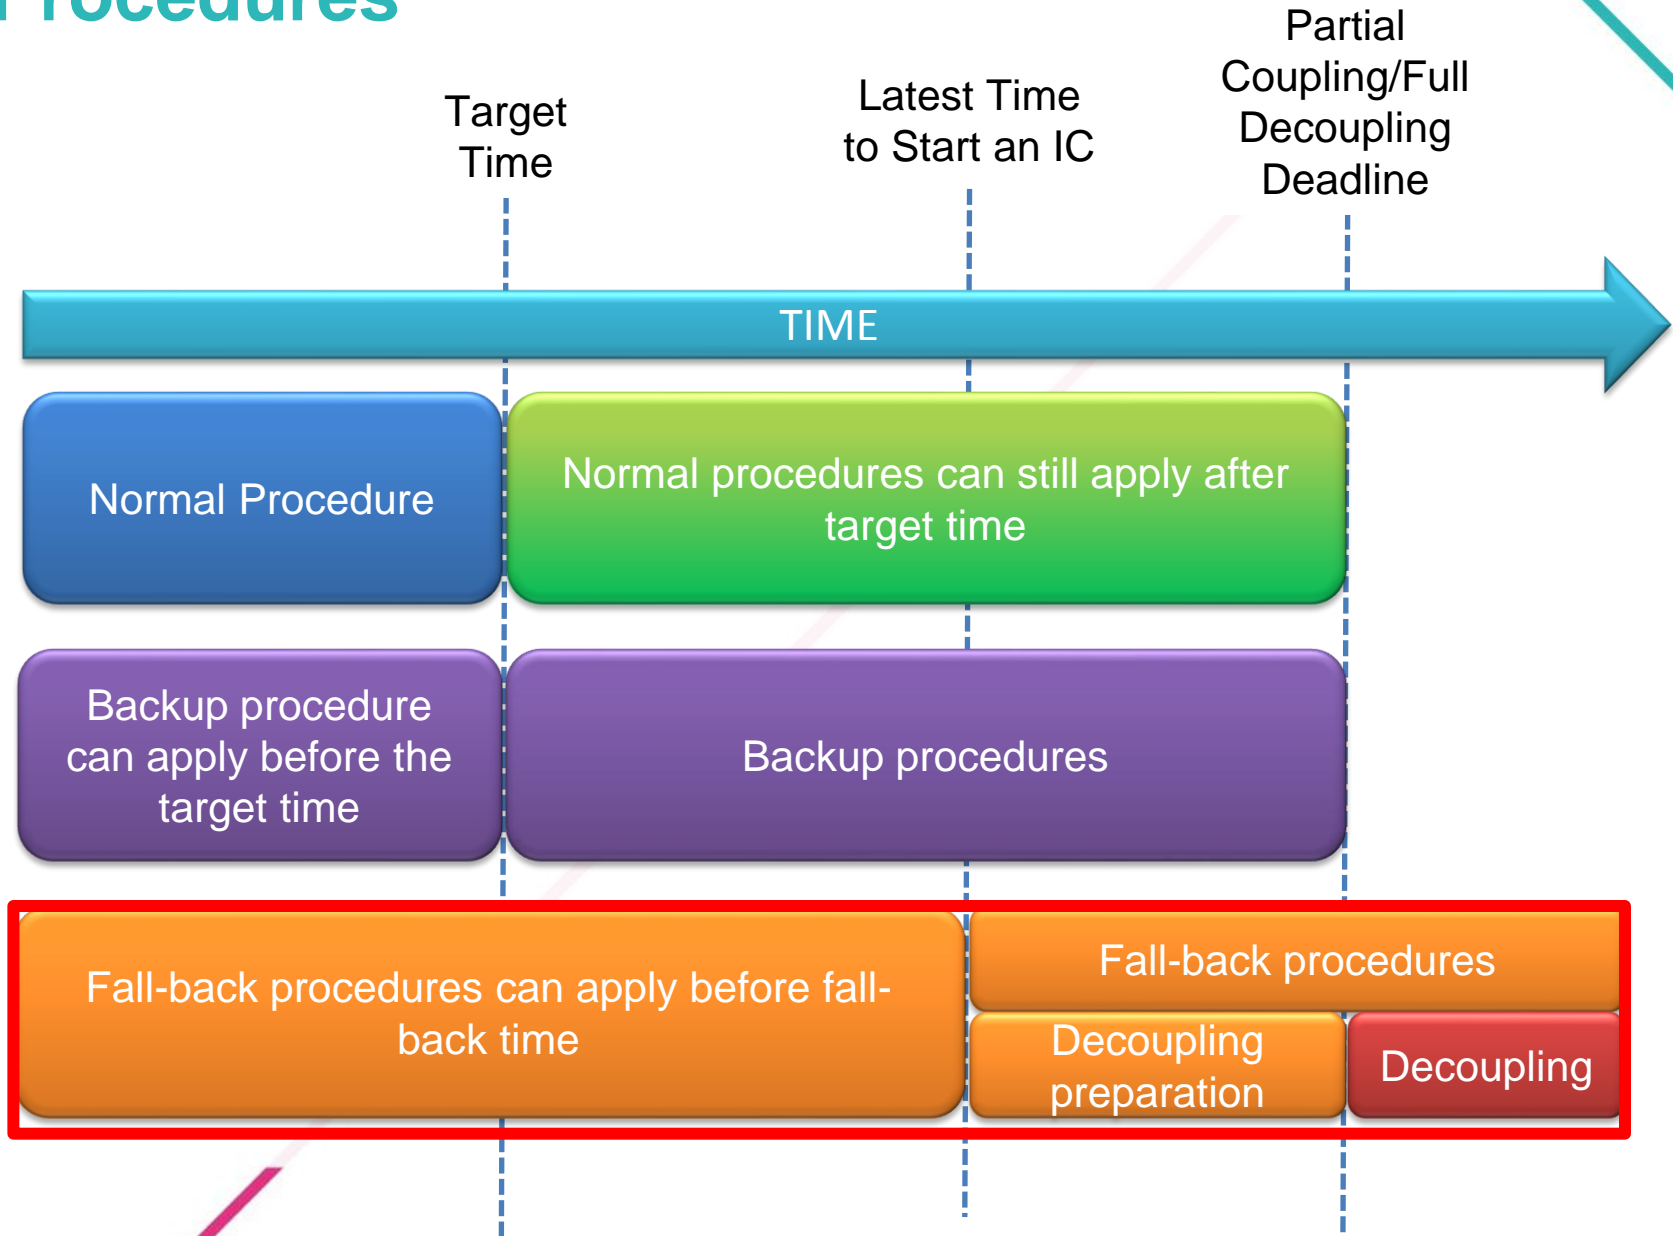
Procedures

Target Time

Latest Time to Start an IC

Partial Coupling/Full Decoupling Deadline

TIME

Normal Procedure

Normal procedures can still apply after target time

Backup procedure can apply before the target time

Backup procedures

Fall-back procedures can apply before fall-back time

Fall-back procedures

Decoupling preparation

Decoupling